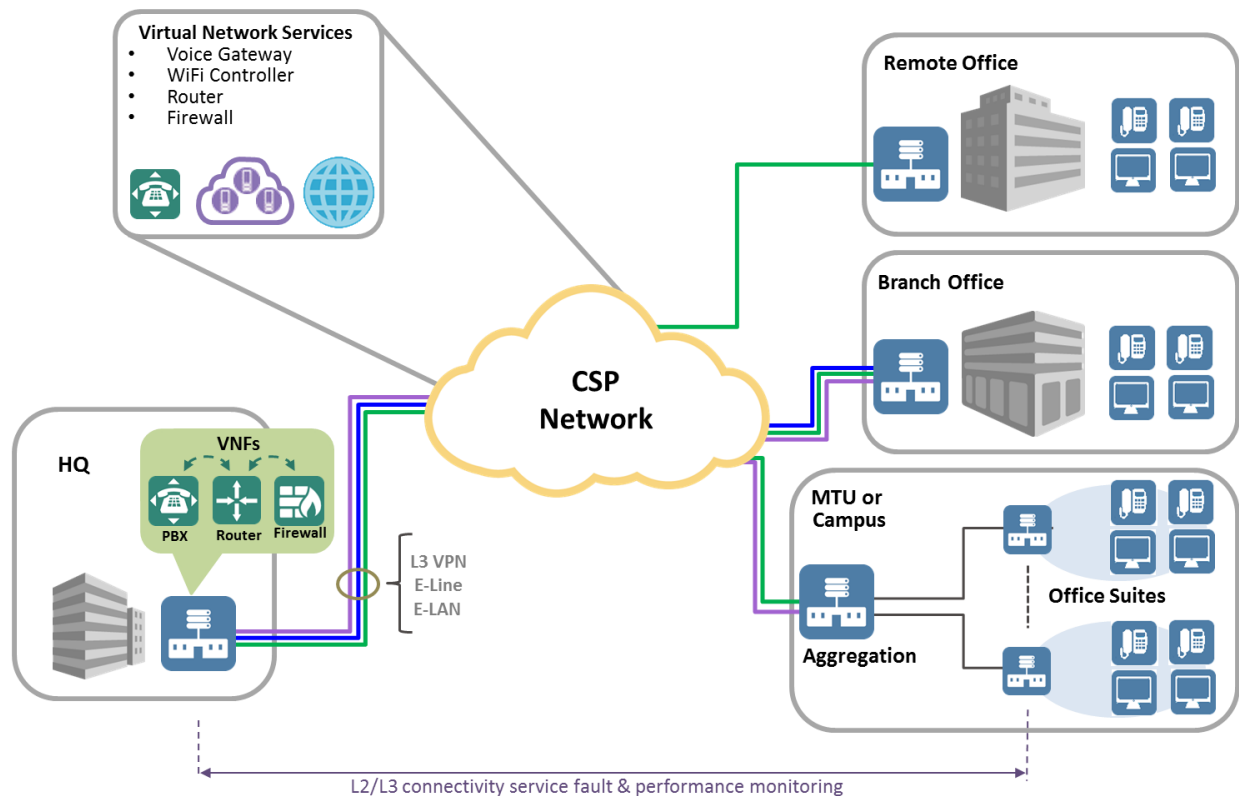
Virtual Network Services
• Voice Gateway
• WiFi Controller
• Router
• Firewall

Remote Office

Branch Office

CSP Network

HQ

VNFs

PBX Router Firewall

L3 VPN
E-Line
E-LAN

MTU or Campus

Office Suites

Aggregation

L2/L3 connectivity service fault & performance monitoring